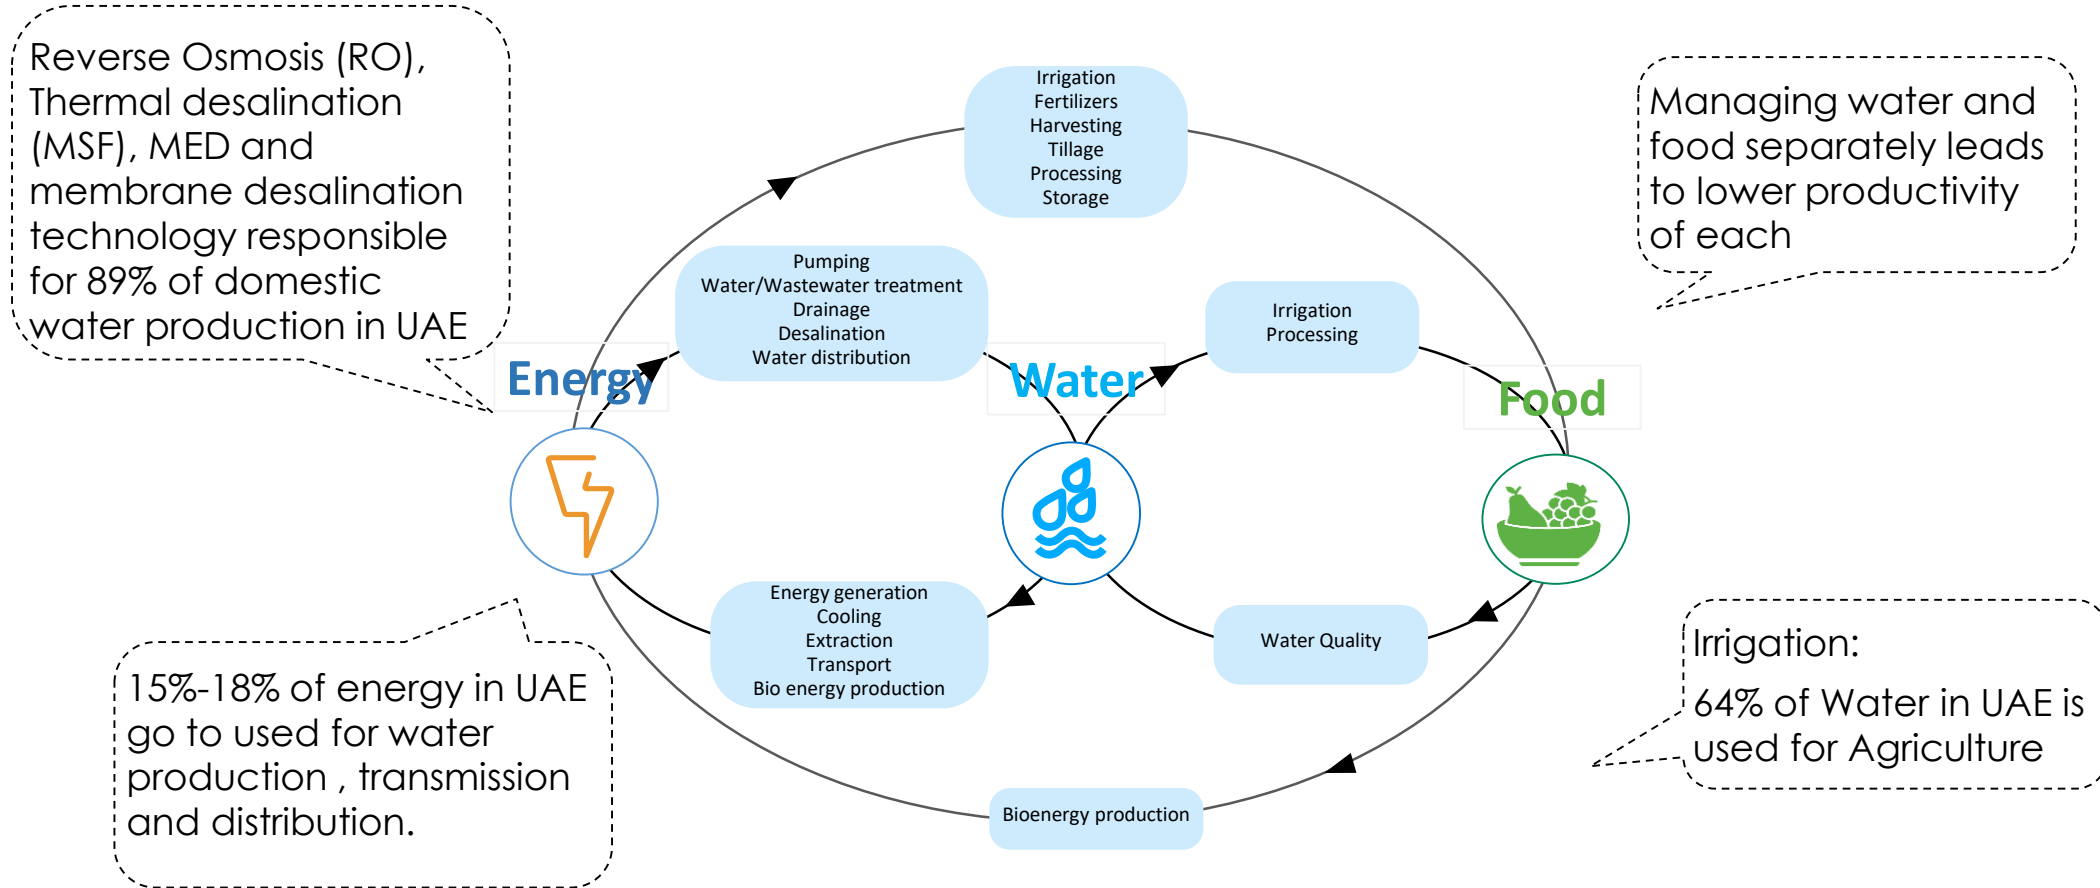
Reverse Osmosis (RO), Thermal desalination (MSF), MED and membrane desalination technology responsible for 89% of domestic water production in UAE

Irrigation
Fertilizers
Harvesting
Tillage
Processing
Storage

Managing water and food separately leads to lower productivity of each

Pumping
Water/Wastewater treatment
Drainage
Desalination
Water distribution

Irrigation
Processing

Energy

Water

Food

Energy generation
Cooling
Extraction
Transport
Bio energy production

Water Quality

Irrigation:
64% of Water in UAE is used for Agriculture

15%-18% of energy in UAE go to used for water production , transmission and distribution.

Bioenergy production